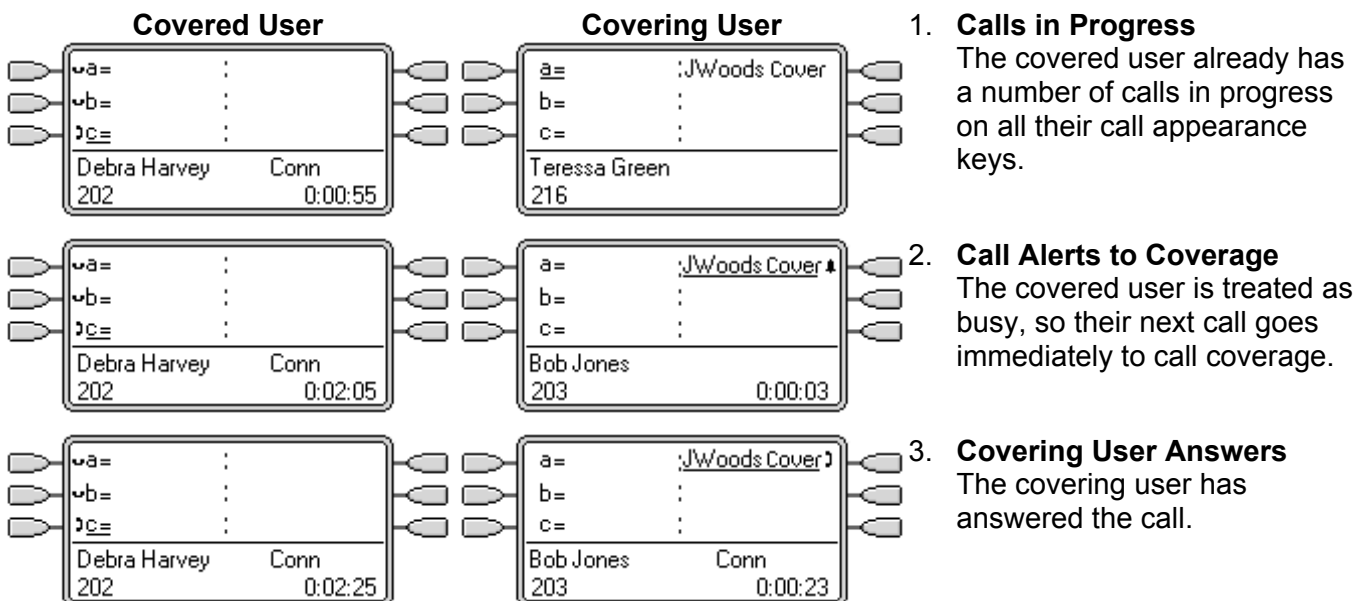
**Covered User** **Covering User**

a= :
b= :
c= :
Debra Harvey Conn
202 0:00:55

a= :JWoods Cover
b= :
c= :
Teressa Green
216

1. **Calls in Progress**
The covered user already has a number of calls in progress on all their call appearance keys.

a= :
b= :
c= :
Debra Harvey Conn
202 0:02:05

a= :JWoods Cover
b= :
c= :
Bob Jones
203 0:00:03

2. **Call Alerts to Coverage**
The covered user is treated as busy, so their next call goes immediately to call coverage.

a= :
b= :
c= :
Debra Harvey Conn
202 0:02:25

a= :JWoods Cover
b= :
c= :
Bob Jones Conn
203 0:00:23

3. **Covering User Answers**
The covering user has answered the call.